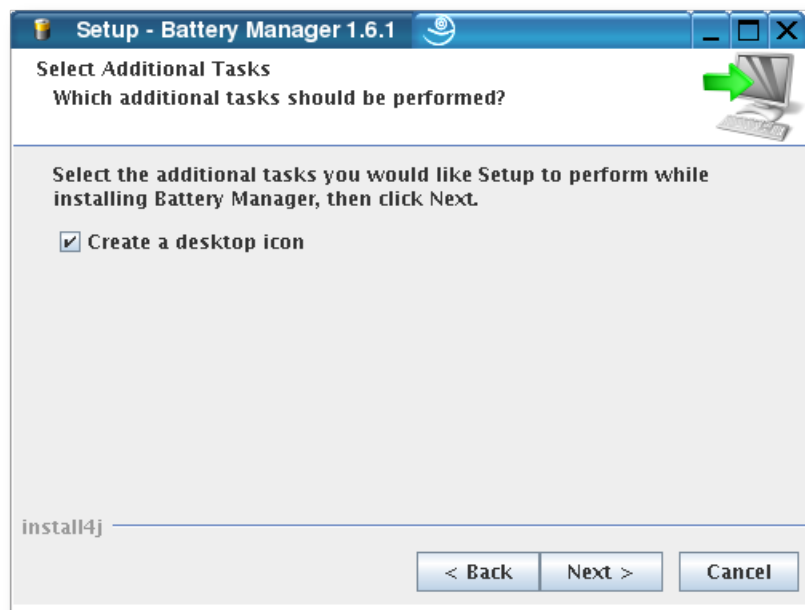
Setup - Battery Manager 1.6.1

Select Additional Tasks
Which additional tasks should be performed?

Select the additional tasks you would like Setup to perform while installing Battery Manager, then click Next.

Create a desktop icon

install4j

< Back
Next >
Cancel